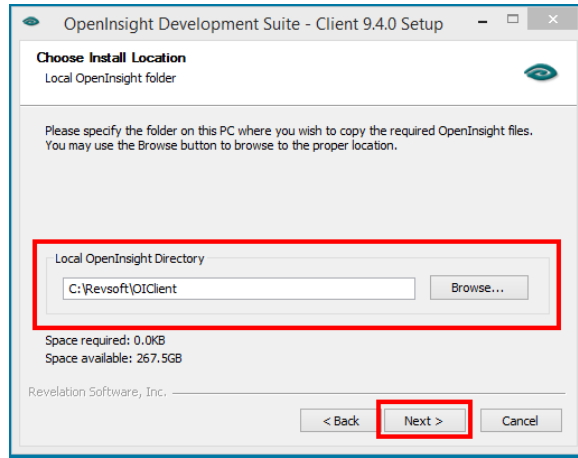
OpenInsight Development Suite - Client 9.4.0 Setup

Choose Install Location
Local OpenInsight folder

Please specify the folder on this PC where you wish to copy the required OpenInsight files. You may use the Browse button to browse to the proper location.

Local OpenInsight Directory

C:\Revsoft\OIClient

Browse...

Space required: 0.0KB
Space available: 267.5GB

Revelation Software, Inc.

< Back

Next >

Cancel